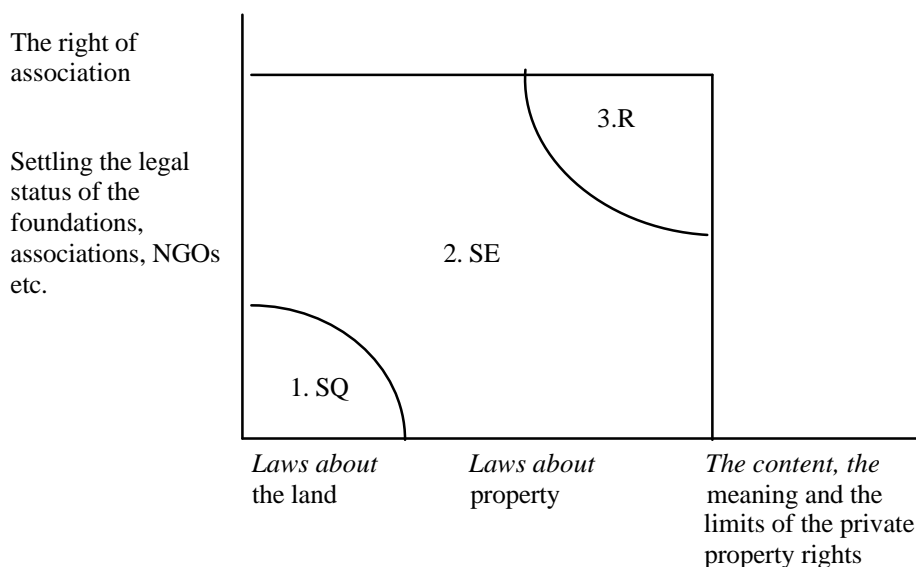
The right of association

Settling the legal status of the foundations, associations, NGOs etc.

3.R

2. SE

1. SQ

*Laws about* the land

*Laws about* property

*The content, the* meaning and the limits of the private property rights